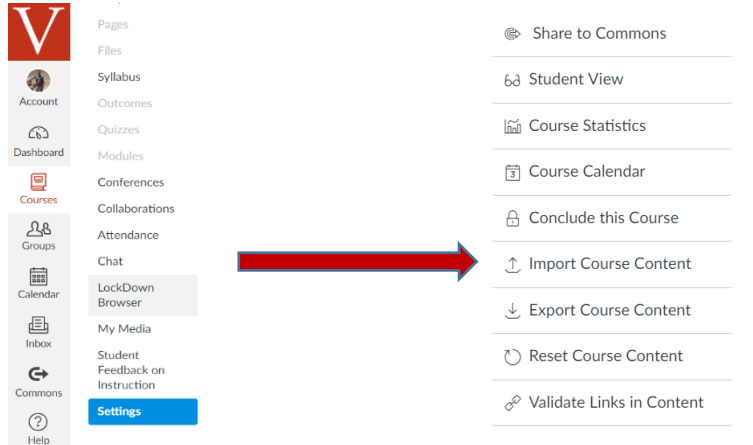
V

Account

Dashboard

Courses

Groups

Calendar

Inbox

Commons

Help

Pages
Files
Syllabus
Outcomes
Quizzes
Modules
Conferences
Collaborations
Attendance
Chat
LockDown Browser
My Media
Student Feedback on Instruction
Settings

Share to Commons
Student View
Course Statistics
Course Calendar
Conclude this Course
Import Course Content
Export Course Content
Reset Course Content
Validate Links in Content